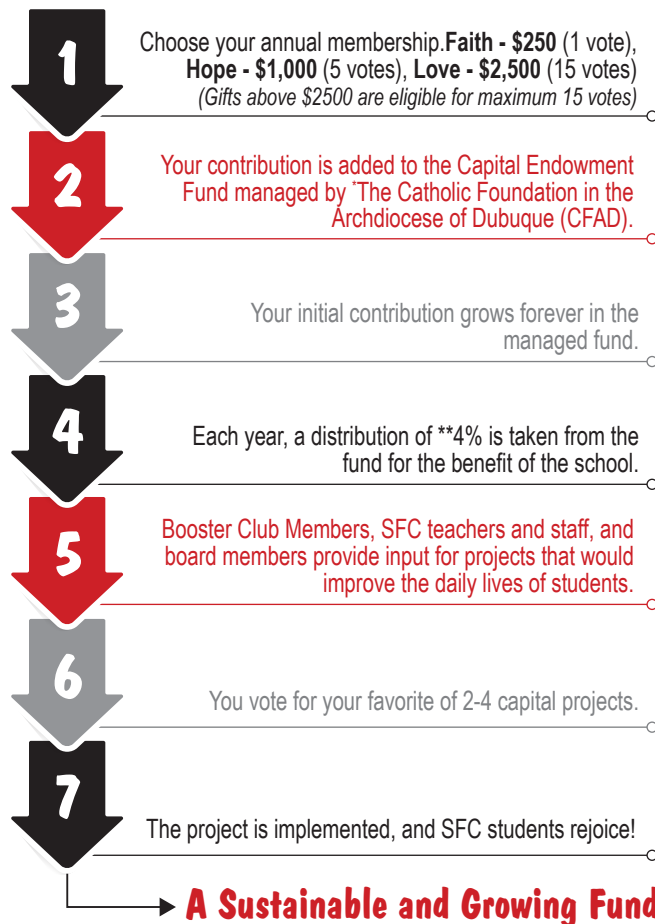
1

Choose your annual membership.**Faith - $250** (1 vote), **Hope - $1,000** (5 votes), **Love - $2,500** (15 votes)
*(Gifts above $2500 are eligible for maximum 15 votes)*

2

Your contribution is added to the Capital Endowment Fund managed by *The Catholic Foundation in the Archdiocese of Dubuque (CFAD).

3

Your initial contribution grows forever in the managed fund.

4

Each year, a distribution of **4% is taken from the fund for the benefit of the school.

5

Booster Club Members, SFC teachers and staff, and board members provide input for projects that would improve the daily lives of students.

6

You vote for your favorite of 2-4 capital projects.

7

The project is implemented, and SFC students rejoice!

A Sustainable and Growing Fund